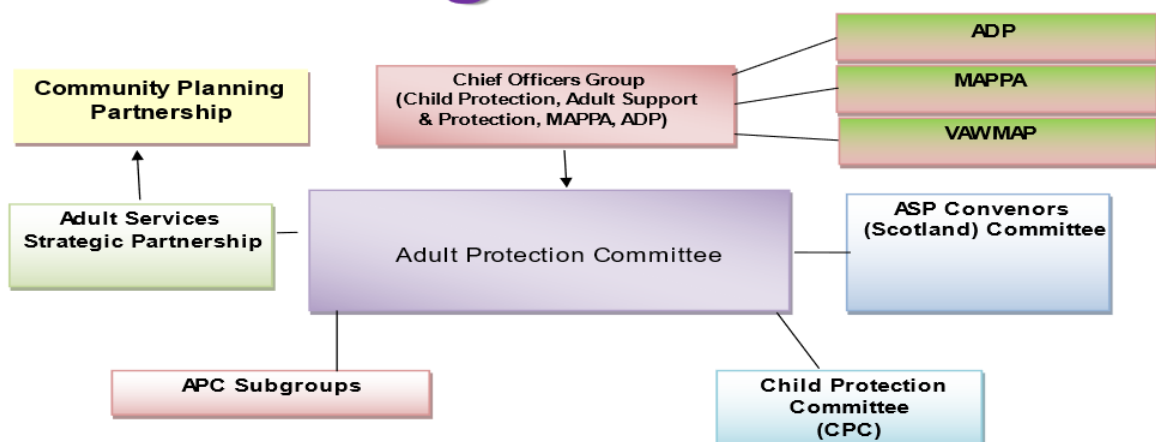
ADP

MAPPA

VAWMAP

Community Planning Partnership

Chief Officers Group (Child Protection, Adult Support & Protection, MAPPA, ADP)

Adult Services Strategic Partnership

Adult Protection Committee

ASP Convenors (Scotland) Committee

APC Subgroups

Child Protection Committee (CPC)